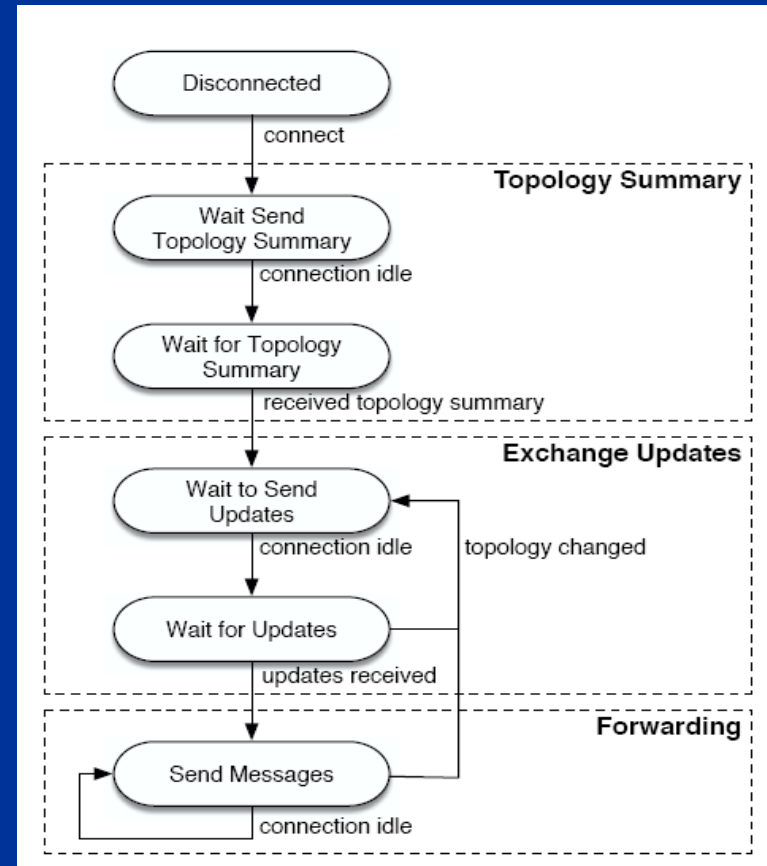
Disconnected

connect

Topology Summary

Wait Send Topology Summary

connection idle

Wait for Topology Summary

received topology summary

Exchange Updates

Wait to Send Updates

connection idle

topology changed

Wait for Updates

updates received

Forwarding

Send Messages

connection idle